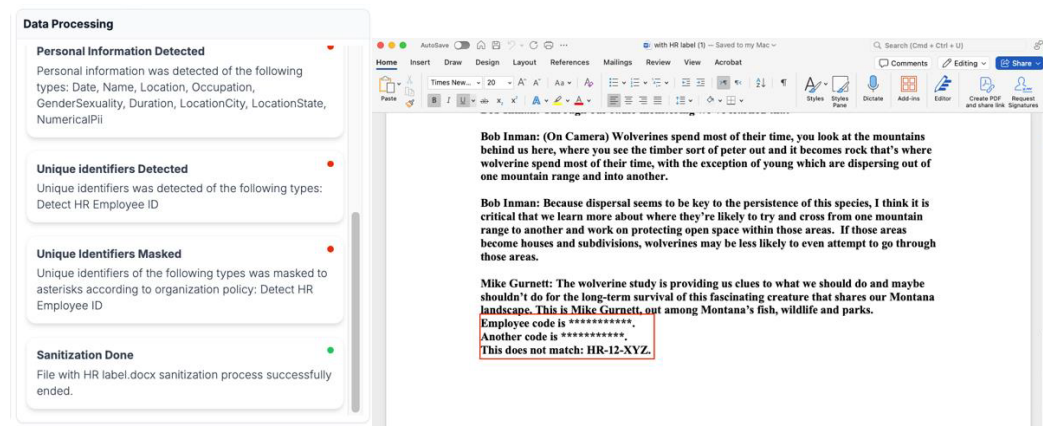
Data Processing

Personal Information Detected

Personal information was detected of the following types: Date, Name, Location, Occupation, GenderSexuality, Duration, LocationCity, LocationState, NumericalPii

Unique identifiers Detected

Unique identifiers was detected of the following types: Detect HR Employee ID

Unique Identifiers Masked

Unique identifiers of the following types was masked to asterisks according to organization policy: Detect HR Employee ID

Sanitization Done

File with HR label.docx sanitization process successfully ended.

AutoSave with HR label (1) — Saved to my Mac

Search (Cmd + Ctrl + U)

Home Insert Draw Design Layout References Mailings Review View Acrobat

Comments Editing Share

Paste Times New... 20 Styles Styles Pane Dictate Add-ins Editor Create PDF and share link Request Signatures

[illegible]

Bob Inman: (On Camera) Wolverines spend most of their time, you look at the mountains behind us here, where you see the timber sort of peter out and it becomes rock that's where wolverine spend most of their time, with the exception of young which are dispersing out of one mountain range and into another.

Bob Inman: Because dispersal seems to be key to the persistence of this species, I think it is critical that we learn more about where they're likely to try and cross from one mountain range to another and work on protecting open space within those areas. If those areas become houses and subdivisions, wolverines may be less likely to even attempt to go through those areas.

Mike Gurnett: The wolverine study is providing us clues to what we should do and maybe shouldn't do for the long-term survival of this fascinating creature that shares our Montana landscape. This is Mike Gurnett, out among Montana's fish, wildlife and parks.
Employee code is ***********.
Another code is **********.
This does not match: HR-12-XYZ.